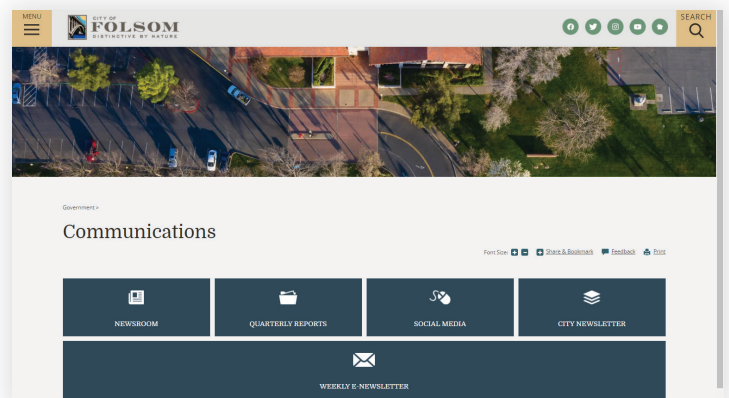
MENU

CITY OF FOLSOM DISTINCTIVE BY NATURE

SEARCH

Government »

Communications

Font Size: + - Share & Bookmark Feedback Print

NEWSROOM

QUARTERLY REPORTS

SOCIAL MEDIA

CITY NEWSLETTER

WEEKLY E-NEWSLETTER